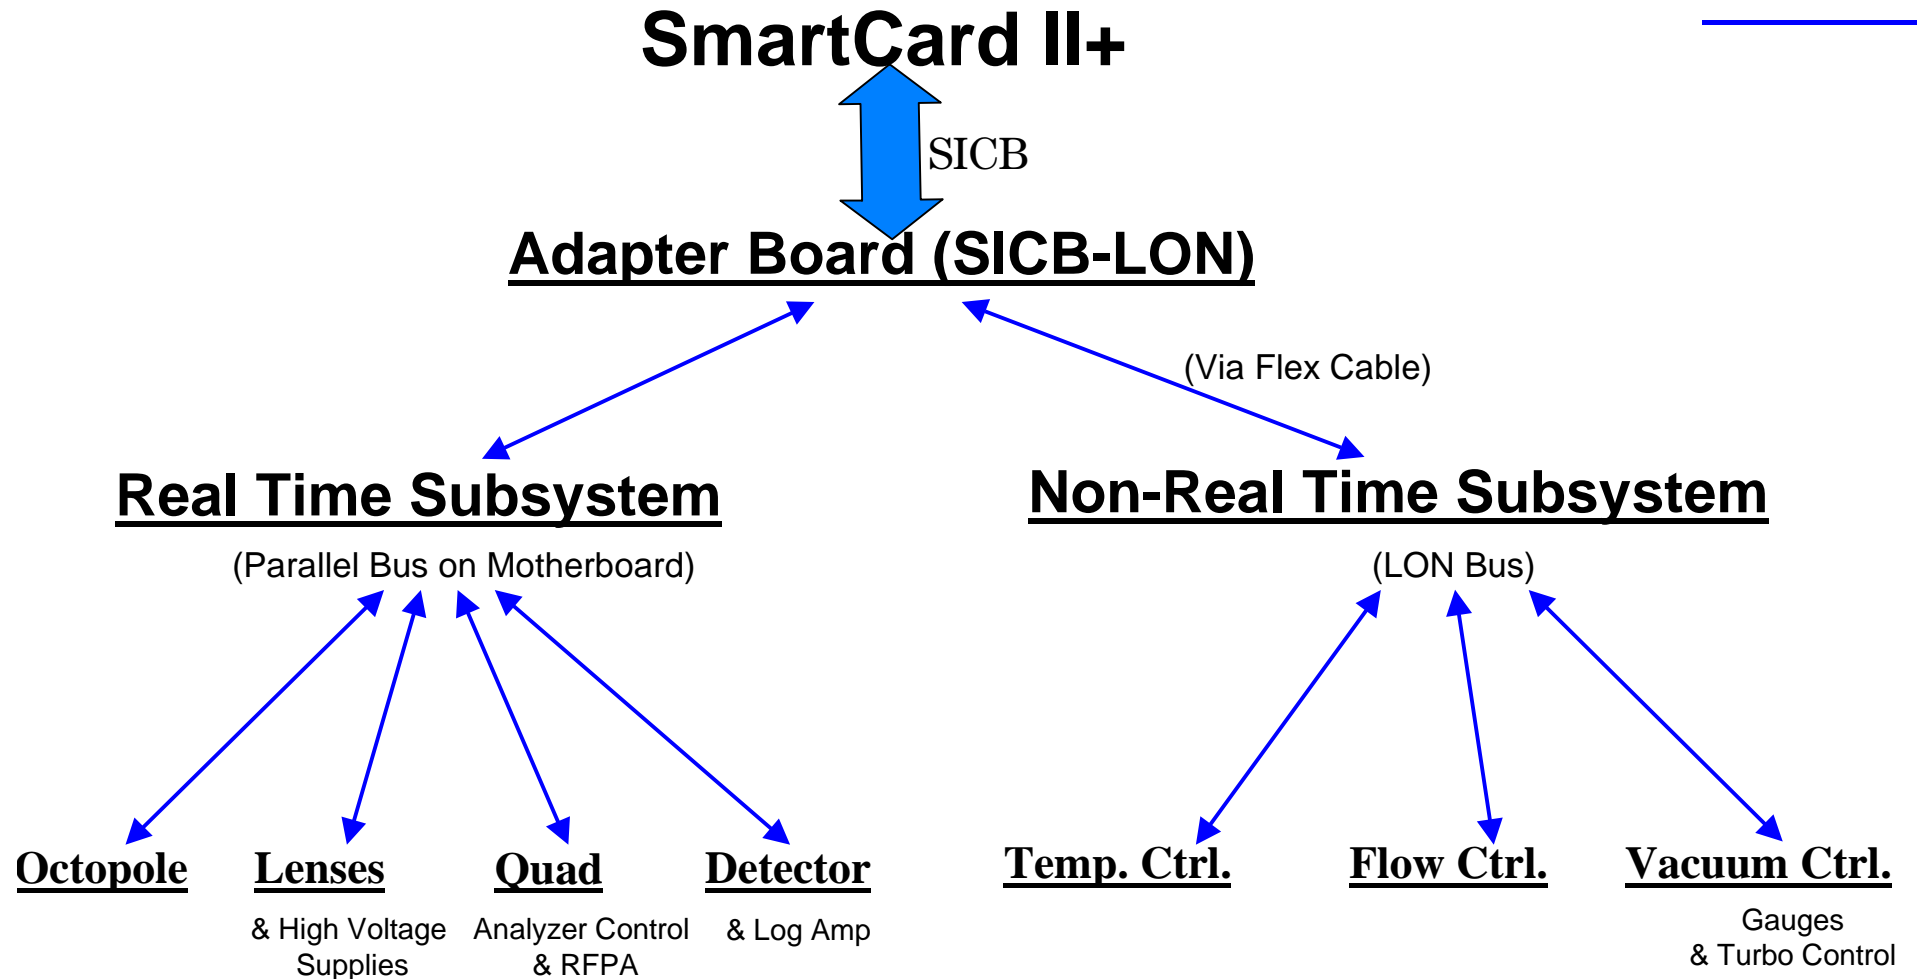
SmartCard II+

SICB

Adapter Board (SICB-LON)

(Via Flex Cable)

Real Time Subsystem

(Parallel Bus on Motherboard)

Non-Real Time Subsystem

(LON Bus)

Octopole

Lenses

& High Voltage Supplies

Quad

Analyzer Control & RFPA

Detector

& Log Amp

Temp. Ctrl.

Flow Ctrl.

Vacuum Ctrl.

Gauges & Turbo Control